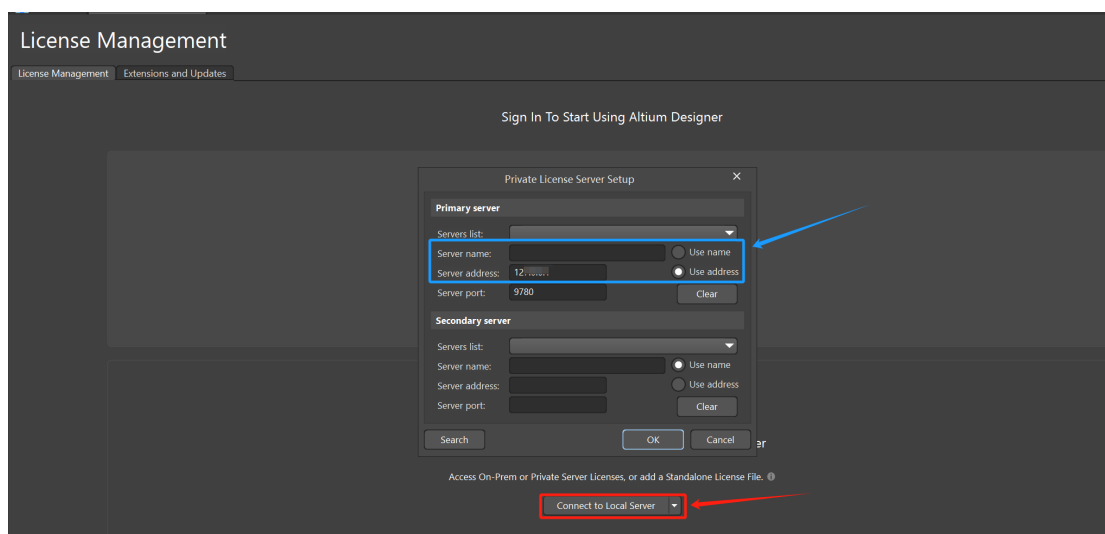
License Management

License Management | Extensions and Updates

Sign In To Start Using Altium Designer

Private License Server Setup ×

Primary server

Servers list:

Server name: Use name

Server address: 12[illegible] Use address

Server port: 9780 Clear

Secondary server

Servers list:

Server name: Use name

Server address: Use address

Server port: Clear

Search OK Cancel

er

Access On-Prem or Private Server Licenses, or add a Standalone License File.

Connect to Local Server